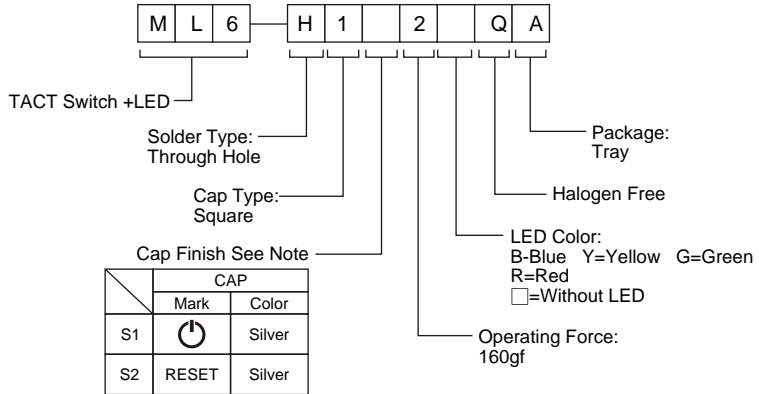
M L 6 — H 1 2 Q A

TACT Switch +LED

Solder Type: Through Hole

Cap Type: Square

Cap Finish See Note

| | CAP | |
|---|---|---|
| | Mark | Color |
| S1 | ⏻ | Silver |
| S2 | RESET | Silver |

Package: Tray

Halogen Free

LED Color:
B-Blue Y=Yellow G=Green
R=Red
□=Without LED

Operating Force: 160gf